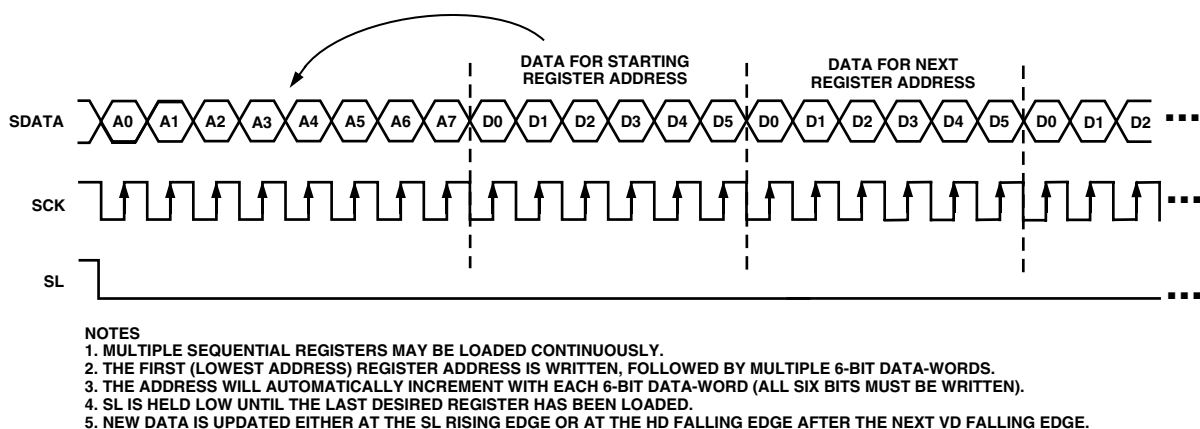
DATA FOR STARTING REGISTER ADDRESS

DATA FOR NEXT REGISTER ADDRESS

SDATA A0 A1 A2 A3 A4 A5 A6 A7 D0 D1 D2 D3 D4 D5 D0 D1 D2 D3 D4 D5 D0 D1 D2 ...

SCK ...

SL ...

NOTES
1. MULTIPLE SEQUENTIAL REGISTERS MAY BE LOADED CONTINUOUSLY.
2. THE FIRST (LOWEST ADDRESS) REGISTER ADDRESS IS WRITTEN, FOLLOWED BY MULTIPLE 6-BIT DATA-WORDS.
3. THE ADDRESS WILL AUTOMATICALLY INCREMENT WITH EACH 6-BIT DATA-WORD (ALL SIX BITS MUST BE WRITTEN).
4. SL IS HELD LOW UNTIL THE LAST DESIRED REGISTER HAS BEEN LOADED.
5. NEW DATA IS UPDATED EITHER AT THE SL RISING EDGE OR AT THE HD FALLING EDGE AFTER THE NEXT VD FALLING EDGE.